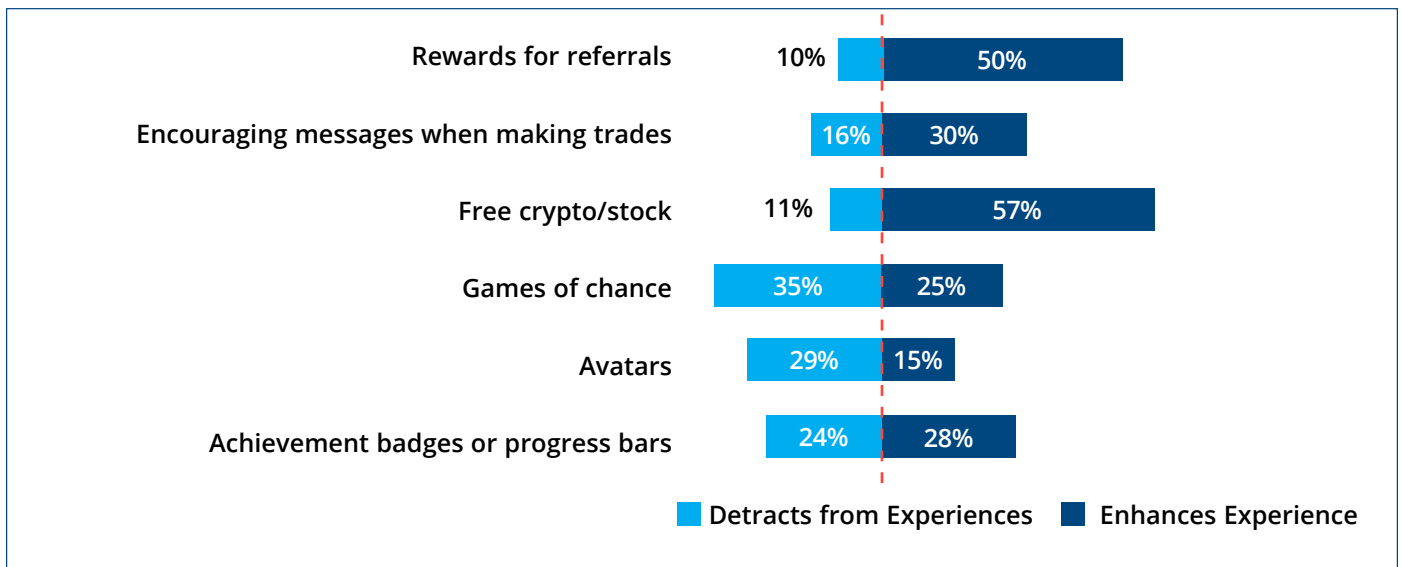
Rewards for referrals 10% 50%

Encouraging messages when making trades 16% 30%

Free crypto/stock 11% 57%

Games of chance 35% 25%

Avatars 29% 15%

Achievement badges or progress bars 24% 28%

Detracts from Experiences

Enhances Experience